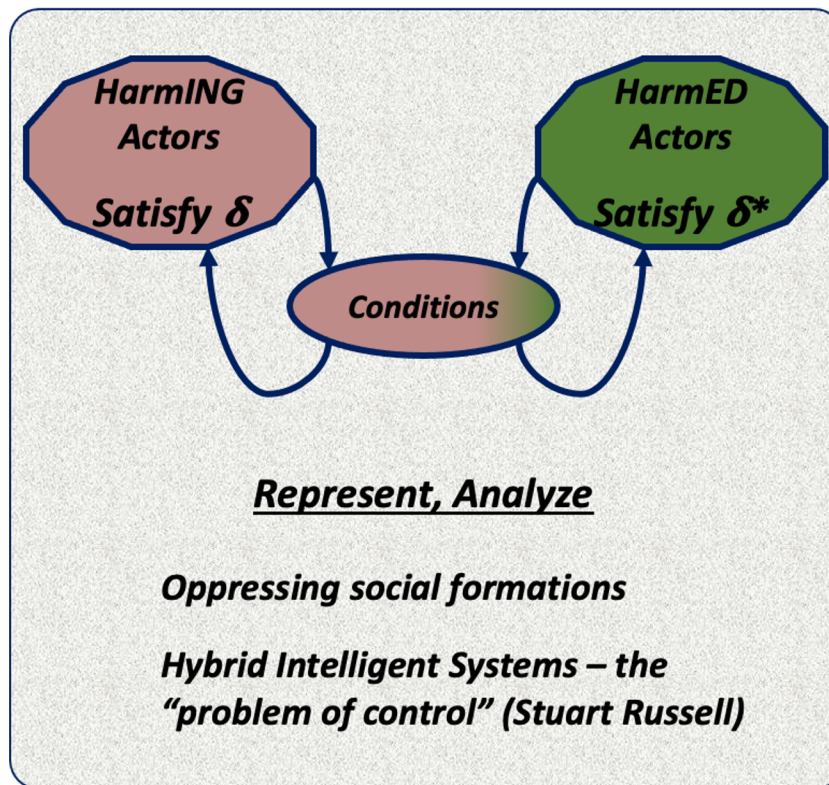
HarmING Actors

Satisfy $\delta$

HarmED Actors

Satisfy $\delta^*$

Conditions

Represent, Analyze

Oppressing social formations

Hybrid Intelligent Systems – the "problem of control" (Stuart Russell)